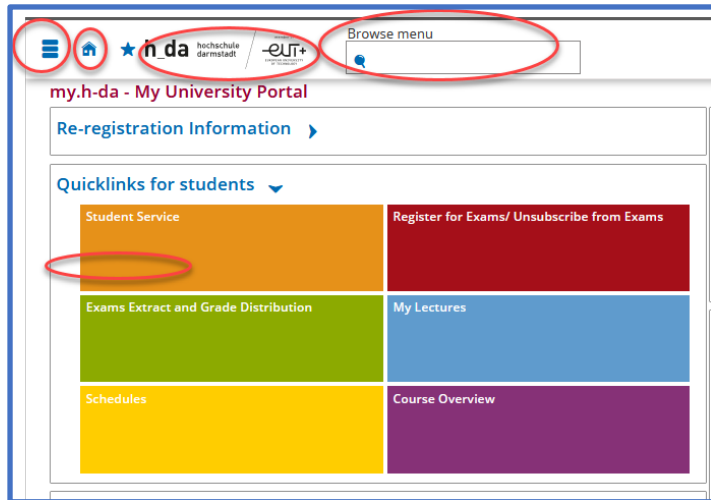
h_da hochschule darmstadt

eut+

Browse menu

my.h-da - My University Portal

Re-registration Information

Quicklinks for students

Student Service

Register for Exams/ Unsubscribe from Exams

Exams Extract and Grade Distribution

My Lectures

Schedules

Course Overview